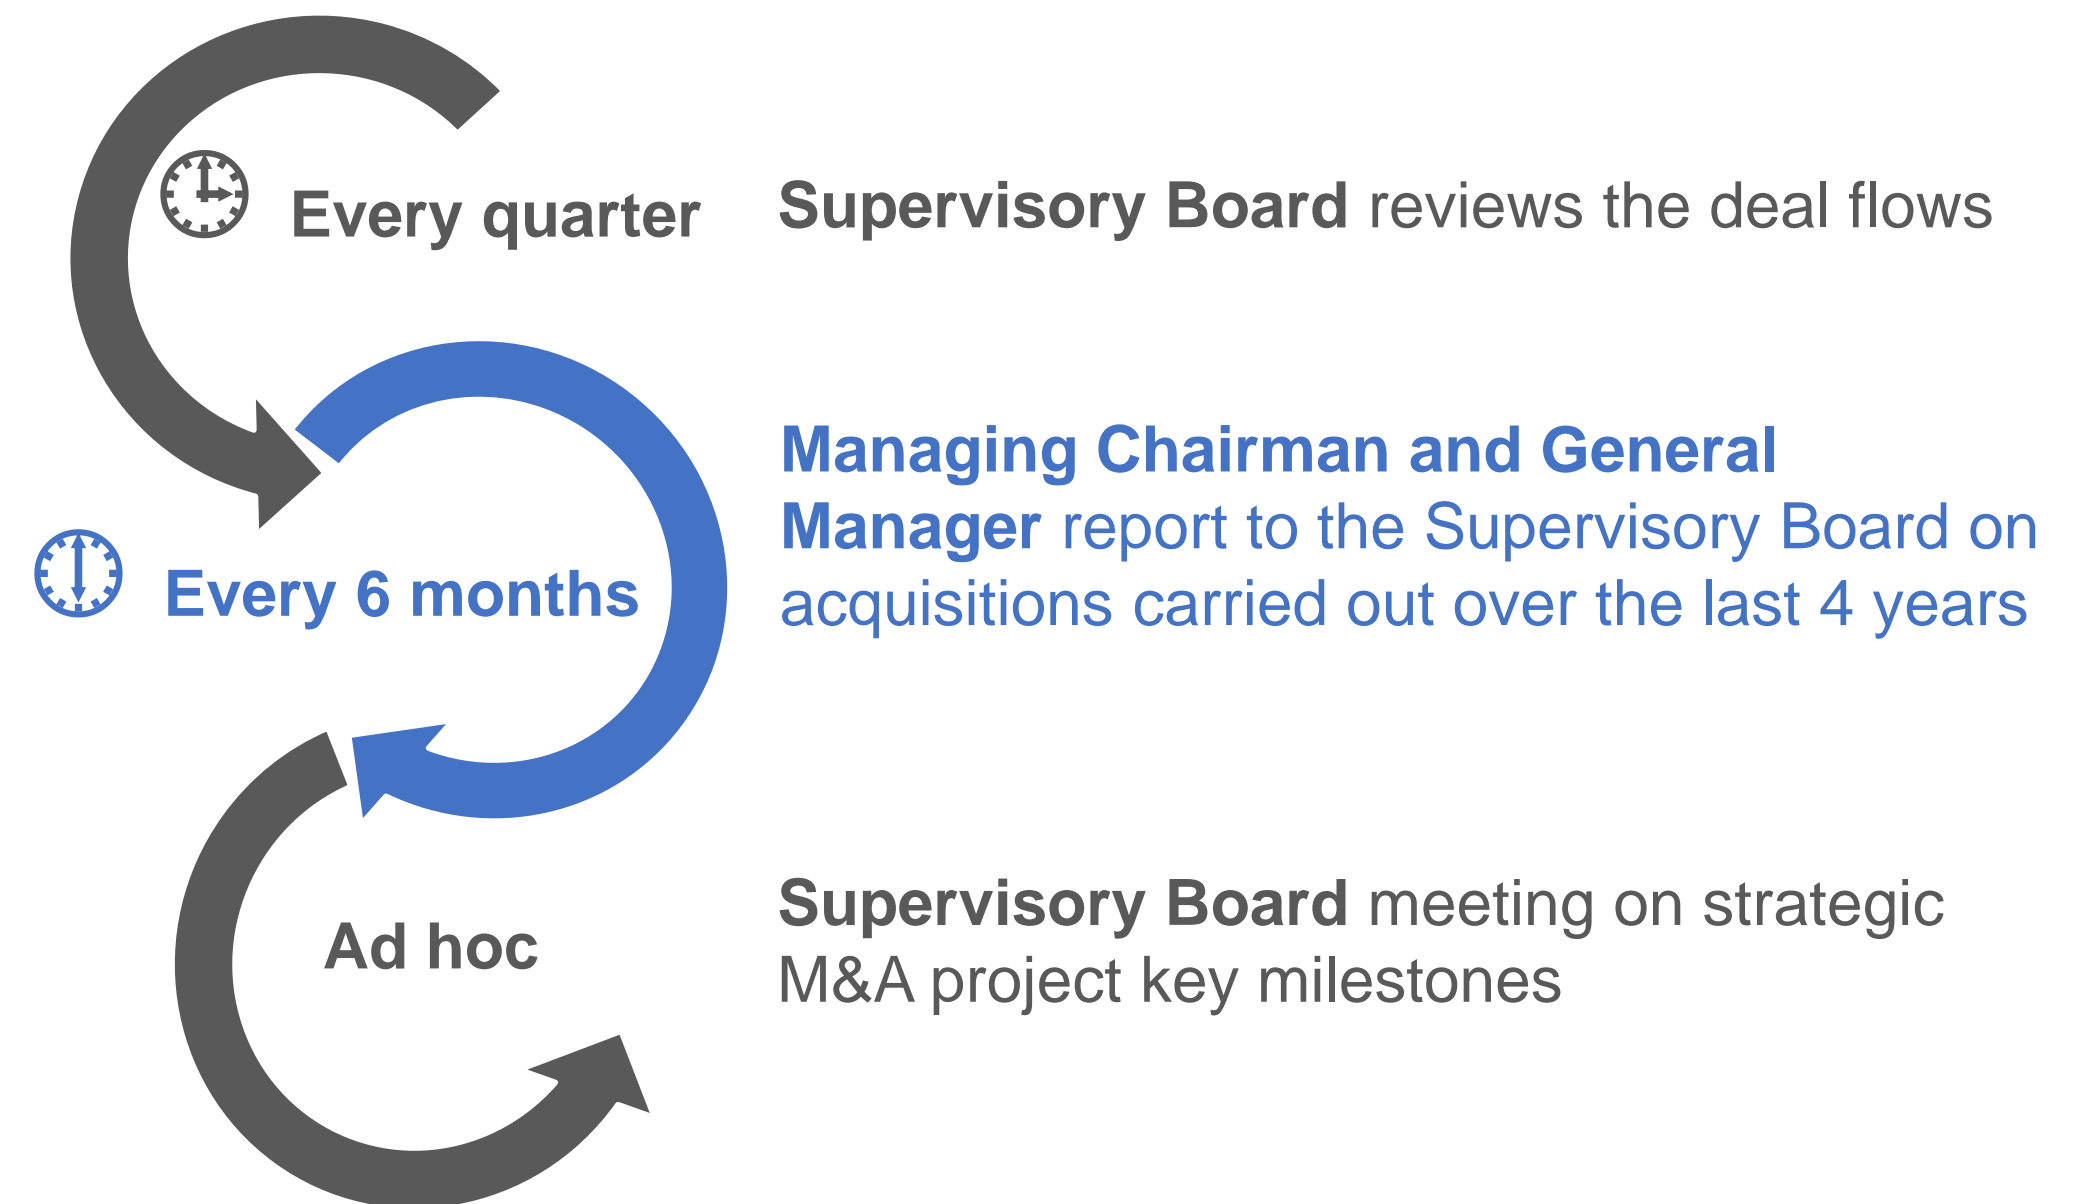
Every quarter

Supervisory Board reviews the deal flows

Every 6 months

Managing Chairman and General Manager report to the Supervisory Board on acquisitions carried out over the last 4 years

Ad hoc

Supervisory Board meeting on strategic M&A project key milestones